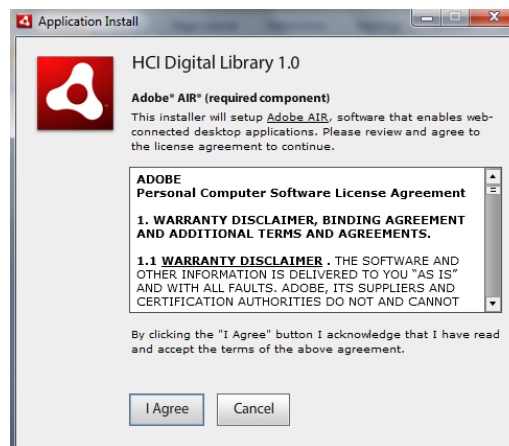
Application Install

HCI Digital Library 1.0

Adobe® AIR® (required component)

This installer will setup Adobe AIR, software that enables web-connected desktop applications. Please review and agree to the license agreement to continue.

ADOBE
Personal Computer Software License Agreement

1. WARRANTY DISCLAIMER, BINDING AGREEMENT AND ADDITIONAL TERMS AND AGREEMENTS.

1.1 WARRANTY DISCLAIMER . THE SOFTWARE AND OTHER INFORMATION IS DELIVERED TO YOU "AS IS" AND WITH ALL FAULTS. ADOBE, ITS SUPPLIERS AND CERTIFICATION AUTHORITIES DO NOT AND CANNOT

By clicking the "I Agree" button I acknowledge that I have read and accept the terms of the above agreement.

I Agree

Cancel